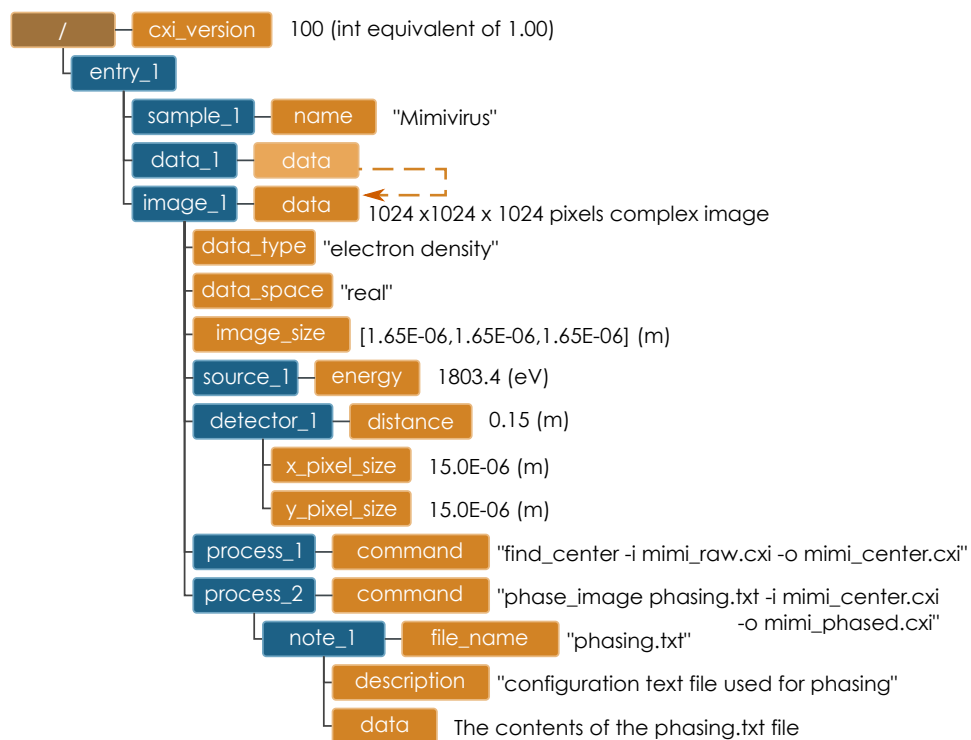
/ cxi_version 100 (int equivalent of 1.00)

entry_1

sample_1 name "Mimivirus"

data_1 data

image_1 data 1024 x1024 x 1024 pixels complex image

data_type "electron density"

data_space "real"

image_size [1.65E-06,1.65E-06,1.65E-06] (m)

source_1 energy 1803.4 (eV)

detector_1 distance 0.15 (m)

x_pixel_size 15.0E-06 (m)

y_pixel_size 15.0E-06 (m)

process_1 command "find_center -i mimi_raw.cxi -o mimi_center.cxi"

process_2 command "phase_image phasing.txt -i mimi_center.cxi -o mimi_phased.cxi"

note_1 file_name "phasing.txt"

description "configuration text file used for phasing"

data The contents of the phasing.txt file